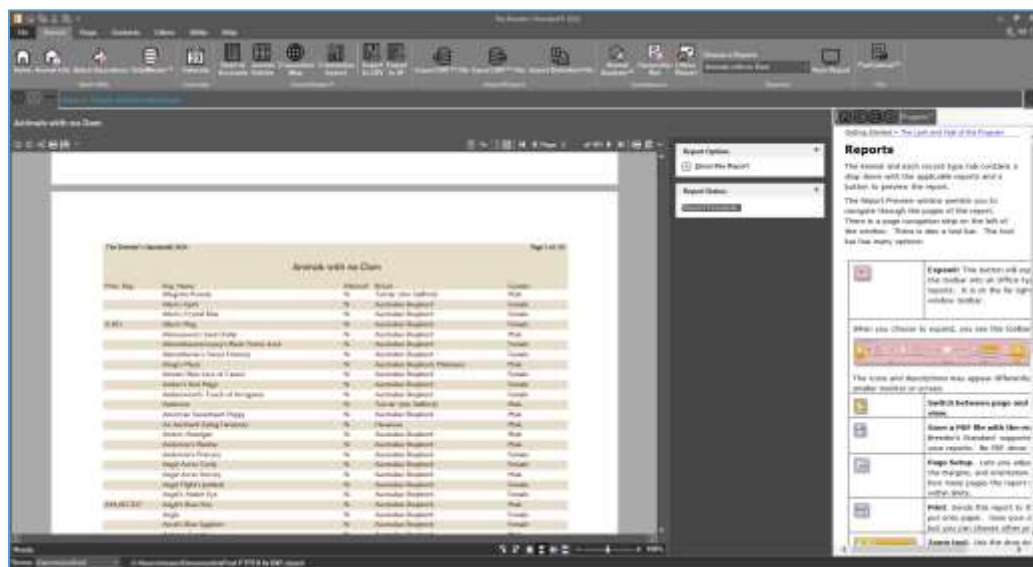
Animals with no Dam

Report Options

Save this Report

Report Status

The Breeder's Standard® 2024

Page 1 of 20

Animals with no Dam

Reports

The Animal and each record type tab contains a drop down with the applicable reports and a button to preview the report.

The Report Preview window permits you to navigate through the pages of the report. There is a page navigation strip on the left of the window. There is also a tool bar. The tool bar has many options:

Expand! The button will expand the toolbar into an Office type reports. It is on the far right window toolbar.

When you choose to expand, you see this toolbar

The icons and description may appear differently on smaller monitors or screen

Switch between page and view.

Save a PDF file with the re Breeder's Standard supports your reports.

Page Setup. Lets you adjust the margins, and orientation how many pages the report within limits.

Print. Sends this report to the print onto paper.

Zoom tool.

Ready

100%